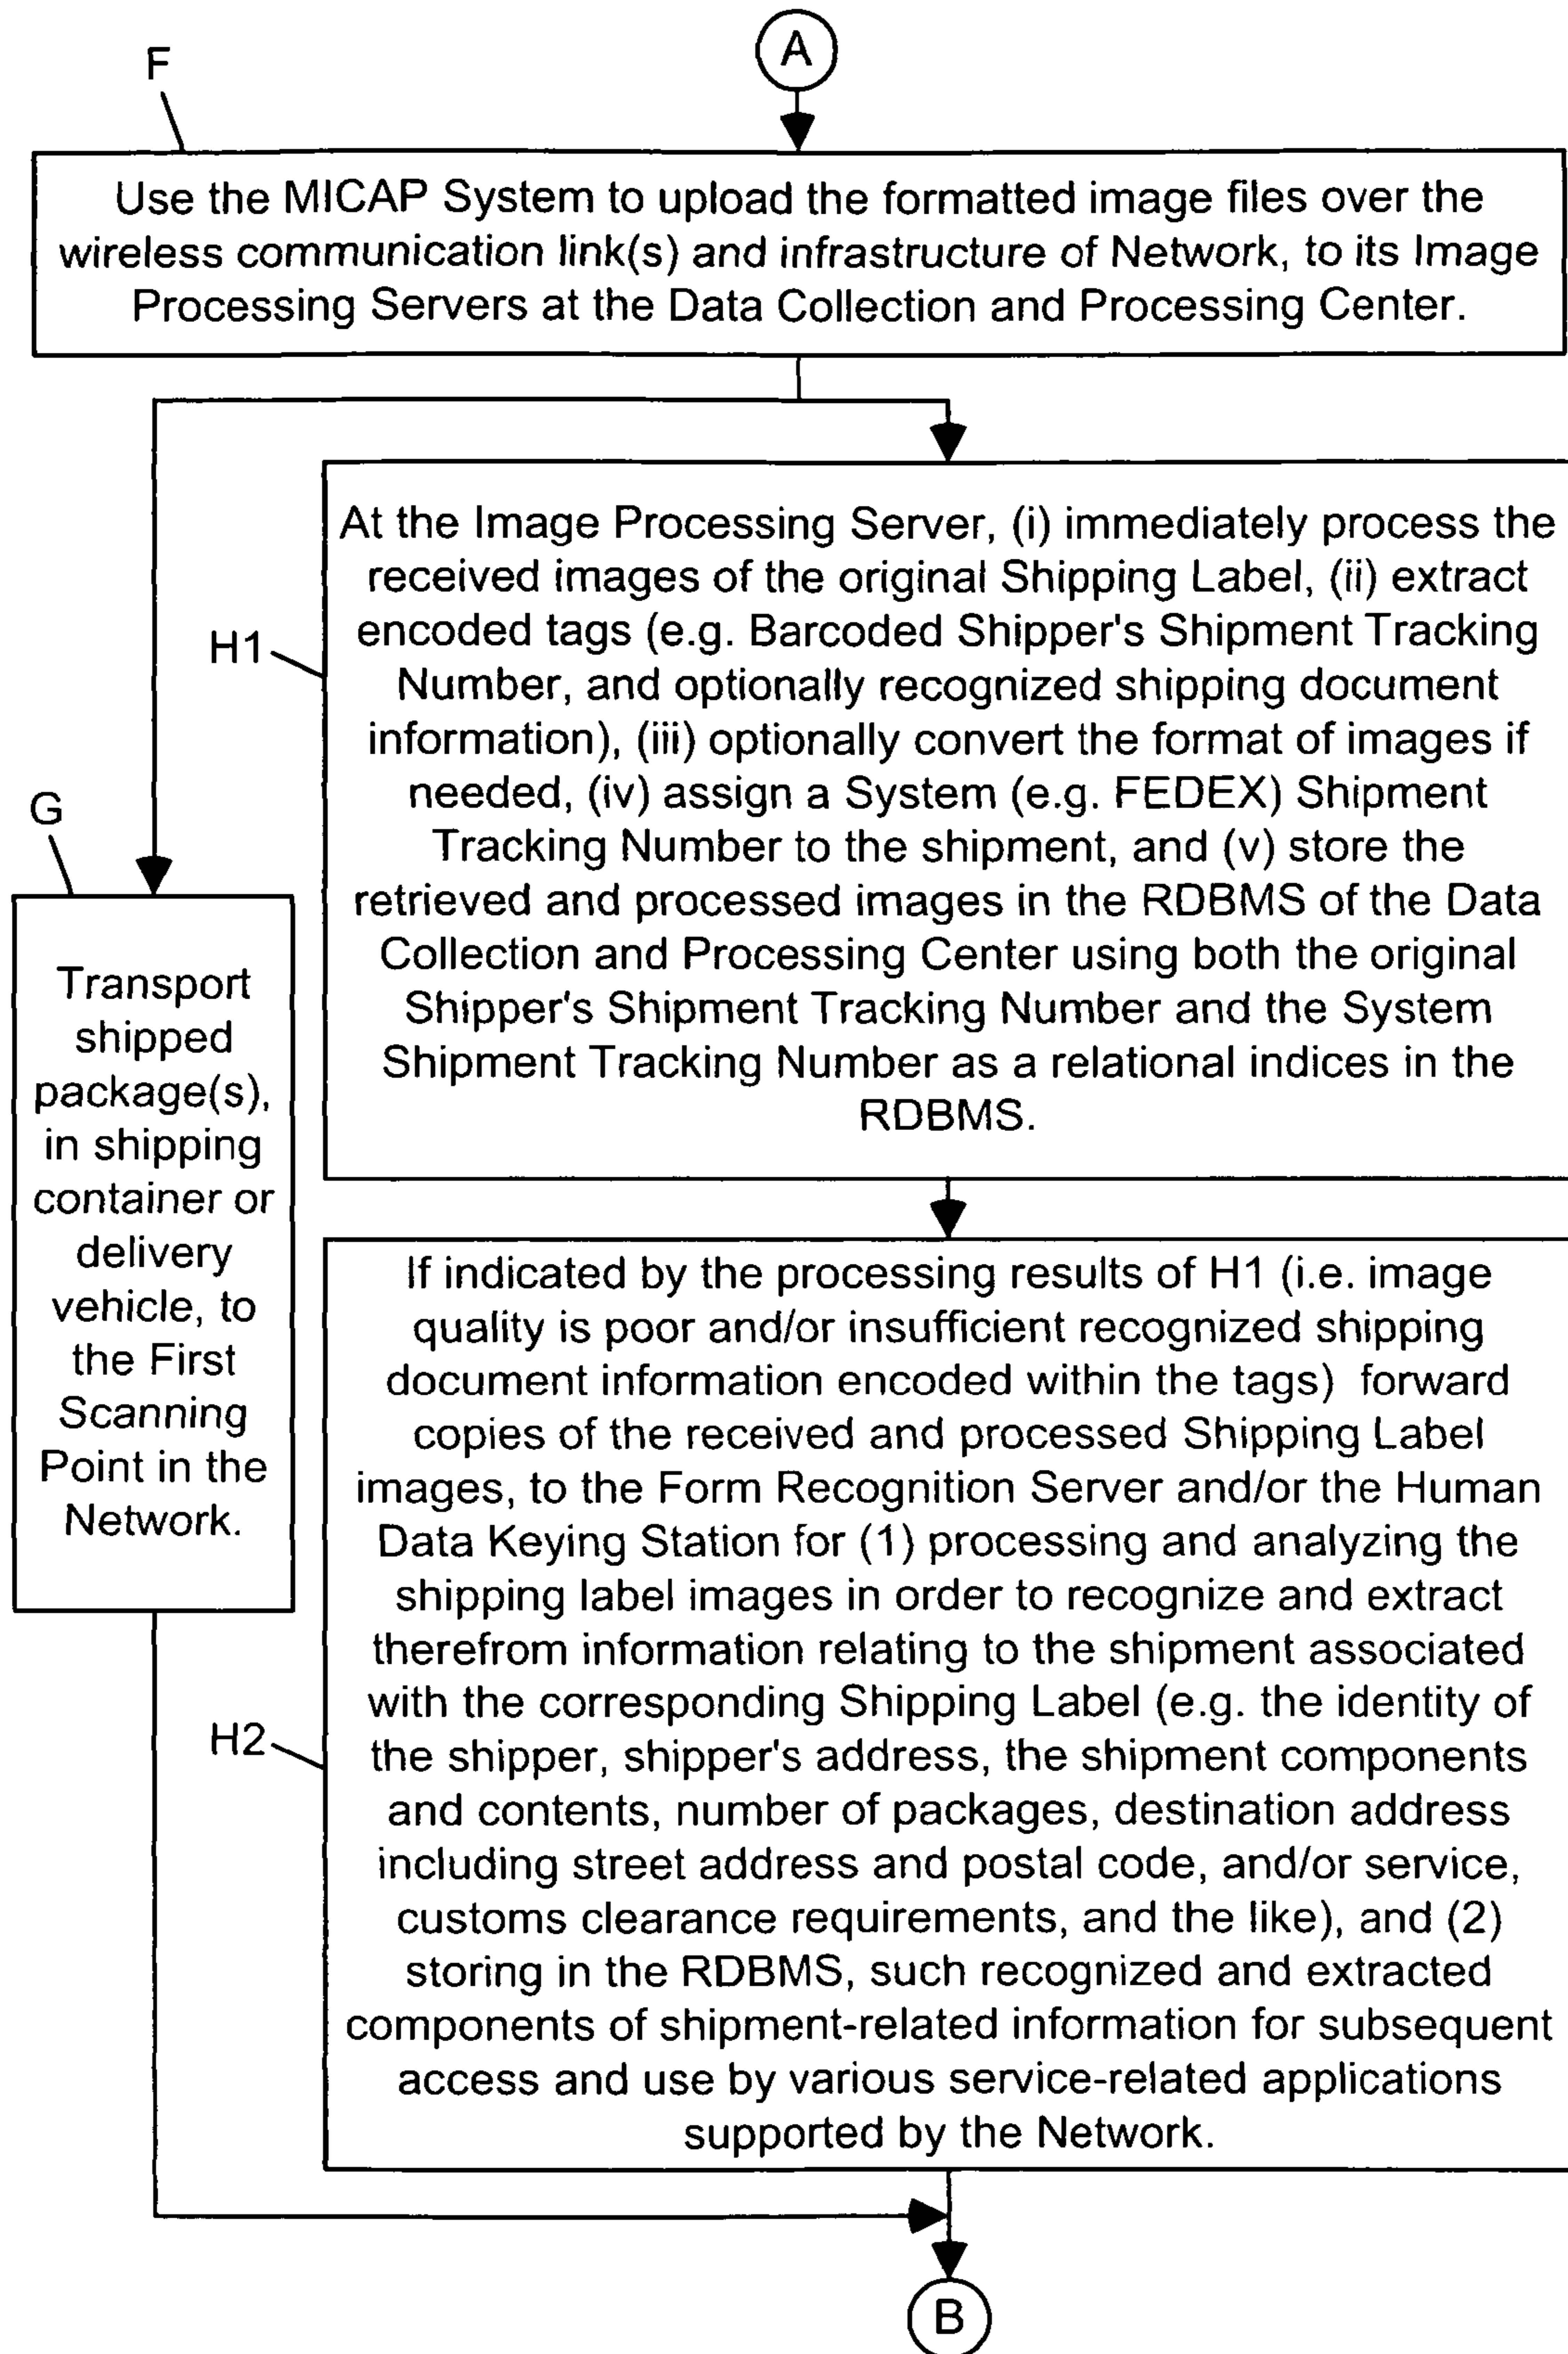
A

F

Use the MICAP System to upload the formatted image files over the wireless communication link(s) and infrastructure of Network, to its Image Processing Servers at the Data Collection and Processing Center.

H1

At the Image Processing Server, (i) immediately process the received images of the original Shipping Label, (ii) extract encoded tags (e.g. Barcoded Shipper's Shipment Tracking Number, and optionally recognized shipping document information), (iii) optionally convert the format of images if needed, (iv) assign a System (e.g. FEDEX) Shipment Tracking Number to the shipment, and (v) store the retrieved and processed images in the RDBMS of the Data Collection and Processing Center using both the original Shipper's Shipment Tracking Number and the System Shipment Tracking Number as a relational indices in the RDBMS.

G

Transport shipped package(s), in shipping container or delivery vehicle, to the First Scanning Point in the Network.

H2

If indicated by the processing results of H1 (i.e. image quality is poor and/or insufficient recognized shipping document information encoded within the tags) forward copies of the received and processed Shipping Label images, to the Form Recognition Server and/or the Human Data Keying Station for (1) processing and analyzing the shipping label images in order to recognize and extract therefrom information relating to the shipment associated with the corresponding Shipping Label (e.g. the identity of the shipper, shipper's address, the shipment components and contents, number of packages, destination address including street address and postal code, and/or service, customs clearance requirements, and the like), and (2) storing in the RDBMS, such recognized and extracted components of shipment-related information for subsequent access and use by various service-related applications supported by the Network.

B